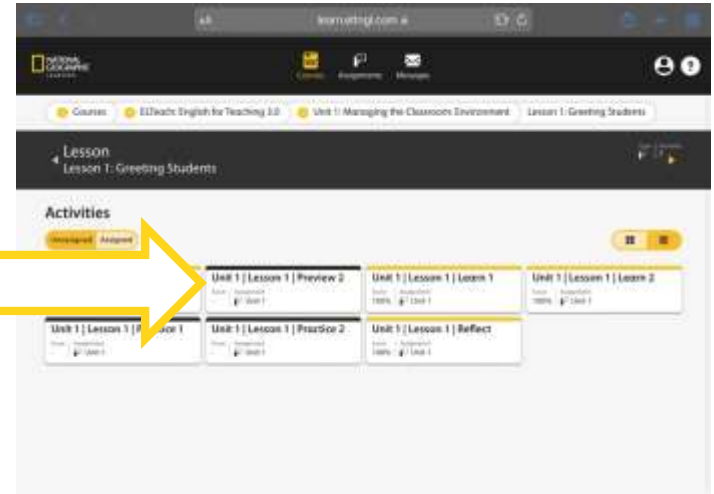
learn.eltngl.com

NATIONAL GEOGRAPHIC LEARNING

Courses Assignments Messages

Courses ELTeach: English for Teaching 3.0 Unit 1: Managing the Classroom Environment Lesson 1: Greeting Students

Lesson
Lesson 1: Greeting Students

Activities

Unassigned Assigned

Unit 1 | Lesson 1 | Preview 2
Score -- Assignment Unit 1

Unit 1 | Lesson 1 | Learn 1
Score 100% Assignment Unit 1

Unit 1 | Lesson 1 | Learn 2
Score 100% Assignment Unit 1

Unit 1 | Lesson 1 | P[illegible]ce 1
Score -- Assignment Unit 1

Unit 1 | Lesson 1 | Practice 2
Score -- Assignment Unit 1

Unit 1 | Lesson 1 | Reflect
Score 100% Assignment Unit 1